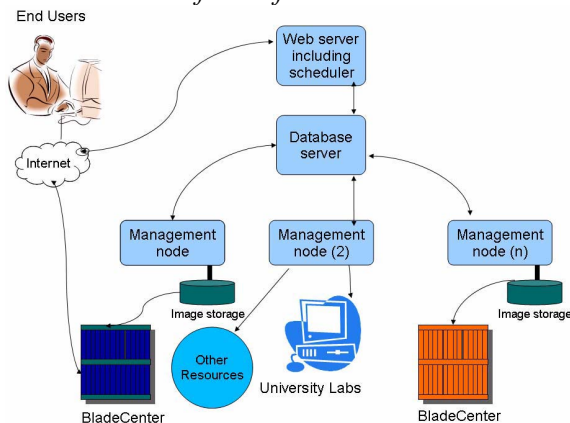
End Users

Web server including scheduler

Internet

Database server

Management node

Management node (2)

Management node (n)

Image storage

Image storage

Other Resources

University Labs

BladeCenter

BladeCenter